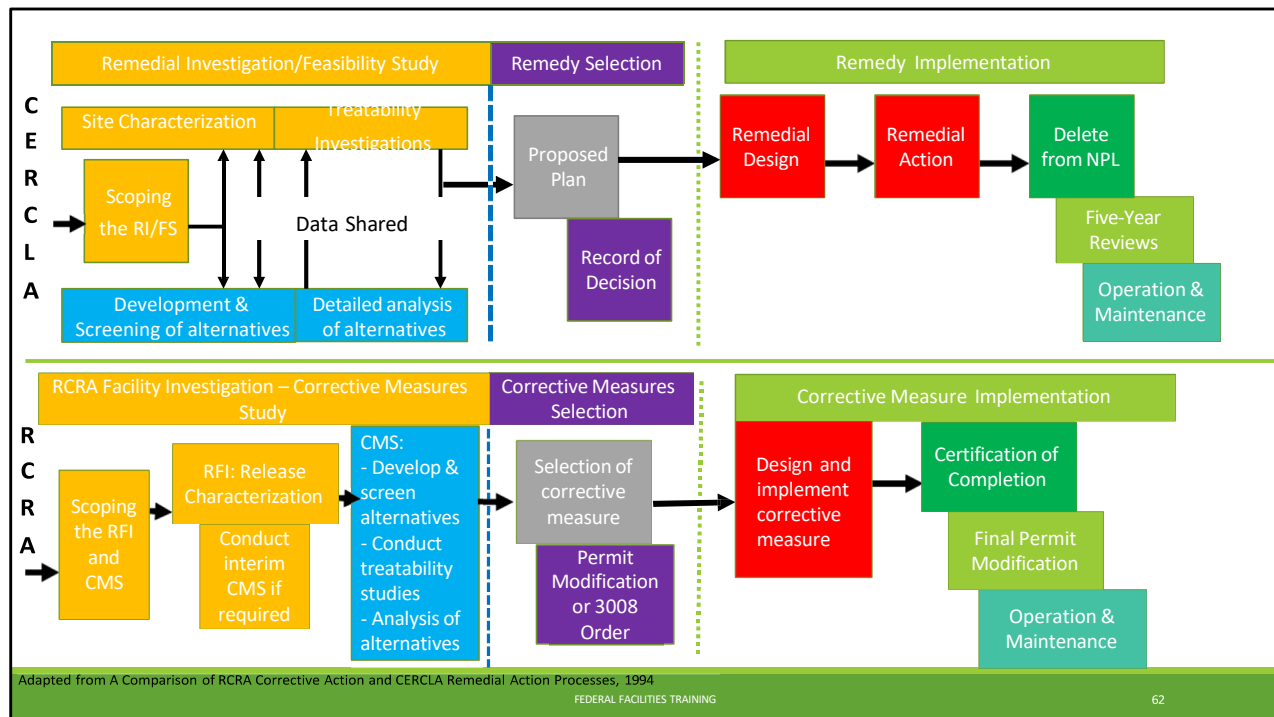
Remedial Investigation/Feasibility Study

Remedy Selection

Remedy Implementation

CERCLA

Site Characterization

Treatability Investigations

Scoping the RI/FS

Data Shared

Proposed Plan

Record of Decision

Remedial Design

Remedial Action

Delete from NPL

Five-Year Reviews

Operation & Maintenance

Development & Screening of alternatives

Detailed analysis of alternatives

RCRA Facility Investigation – Corrective Measures Study

Corrective Measures Selection

Corrective Measure Implementation

RCRA

Scoping the RFI and CMS

RFI: Release Characterization

Conduct interim CMS if required

CMS:
- Develop & screen alternatives
- Conduct treatability studies
- Analysis of alternatives

Selection of corrective measure

Permit Modification or 3008 Order

Design and implement corrective measure

Certification of Completion

Final Permit Modification

Operation & Maintenance

Adapted from A Comparison of RCRA Corrective Action and CERCLA Remedial Action Processes, 1994

FEDERAL FACILITIES TRAINING

62